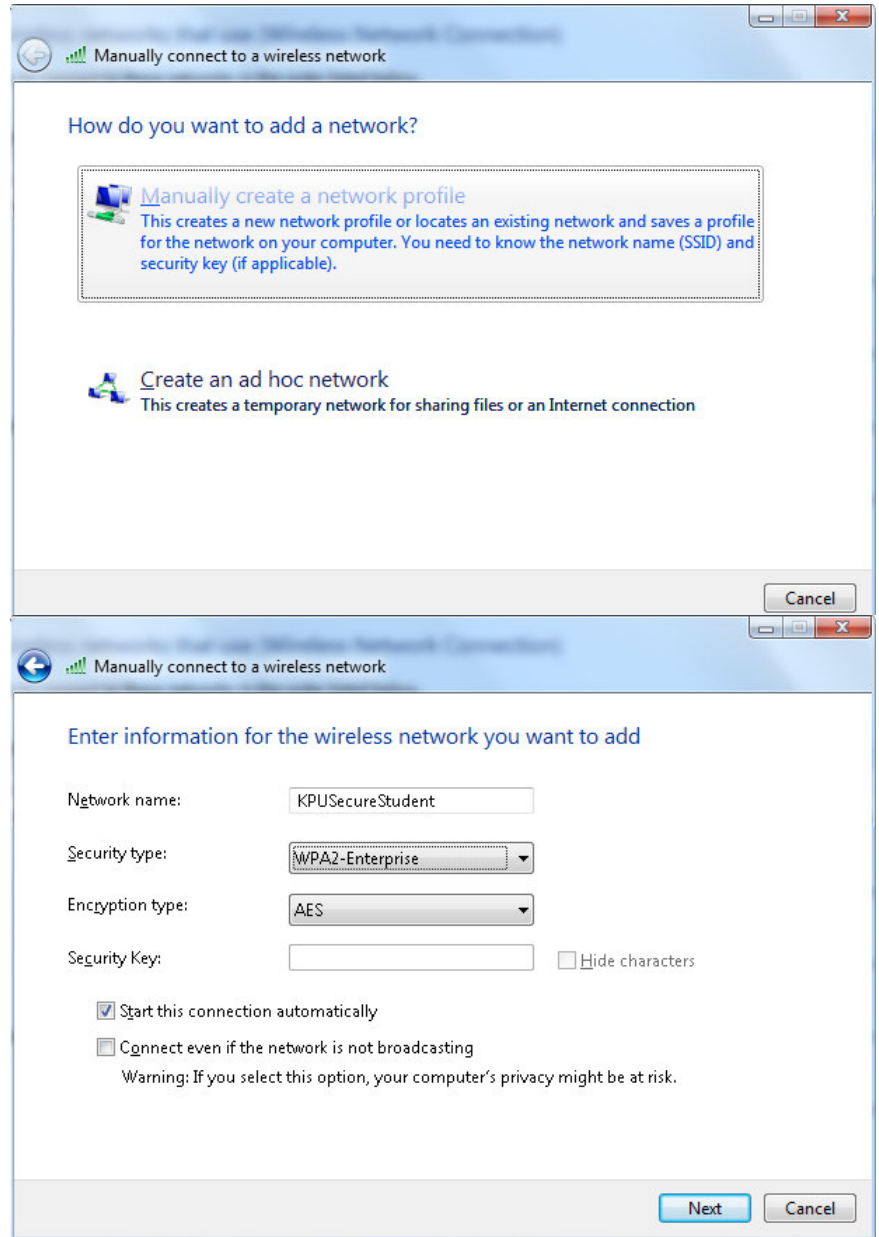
Manually connect to a wireless network

How do you want to add a network?

Manually create a network profile
This creates a new network profile or locates an existing network and saves a profile for the network on your computer. You need to know the network name (SSID) and security key (if applicable).

Create an ad hoc network
This creates a temporary network for sharing files or an Internet connection

Cancel

Manually connect to a wireless network

Enter information for the wireless network you want to add

Network name: KPUSecureStudent

Security type: WPA2-Enterprise

Encryption type: AES

Security Key:

Hide characters

Start this connection automatically

Connect even if the network is not broadcasting
Warning: If you select this option, your computer's privacy might be at risk.

Next

Cancel